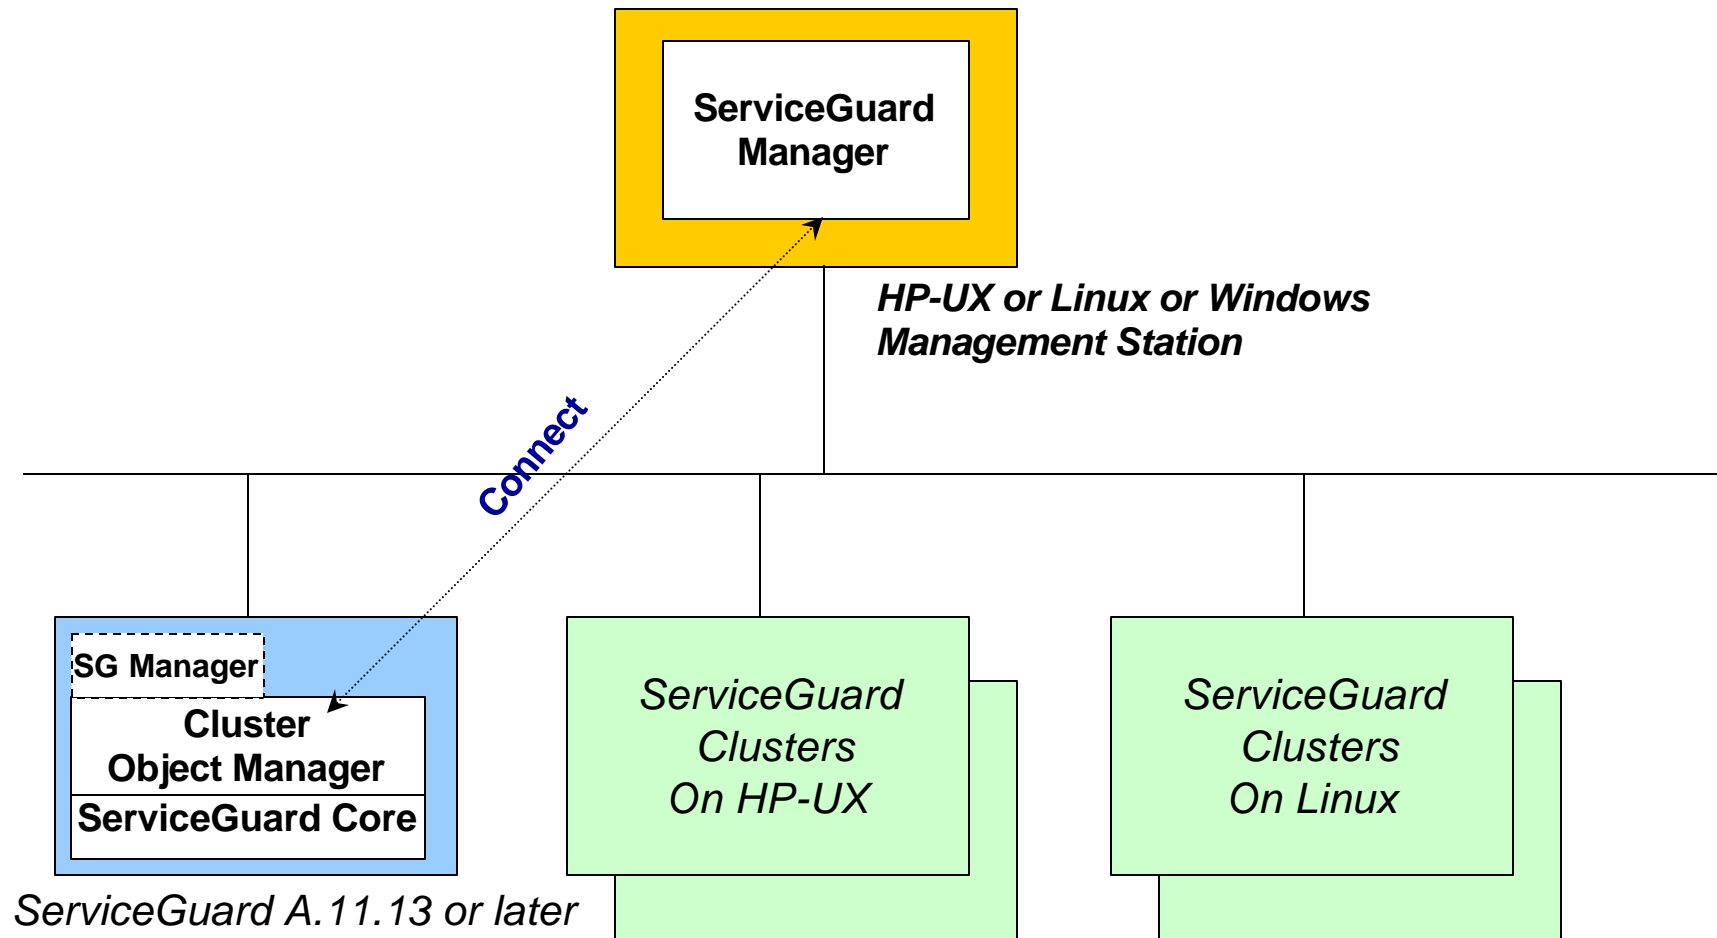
ServiceGuard Manager

HP-UX or Linux or Windows Management Station

Connect

SG Manager

Cluster Object Manager

ServiceGuard Core

ServiceGuard A.11.13 or later

ServiceGuard Clusters On HP-UX

ServiceGuard Clusters On Linux